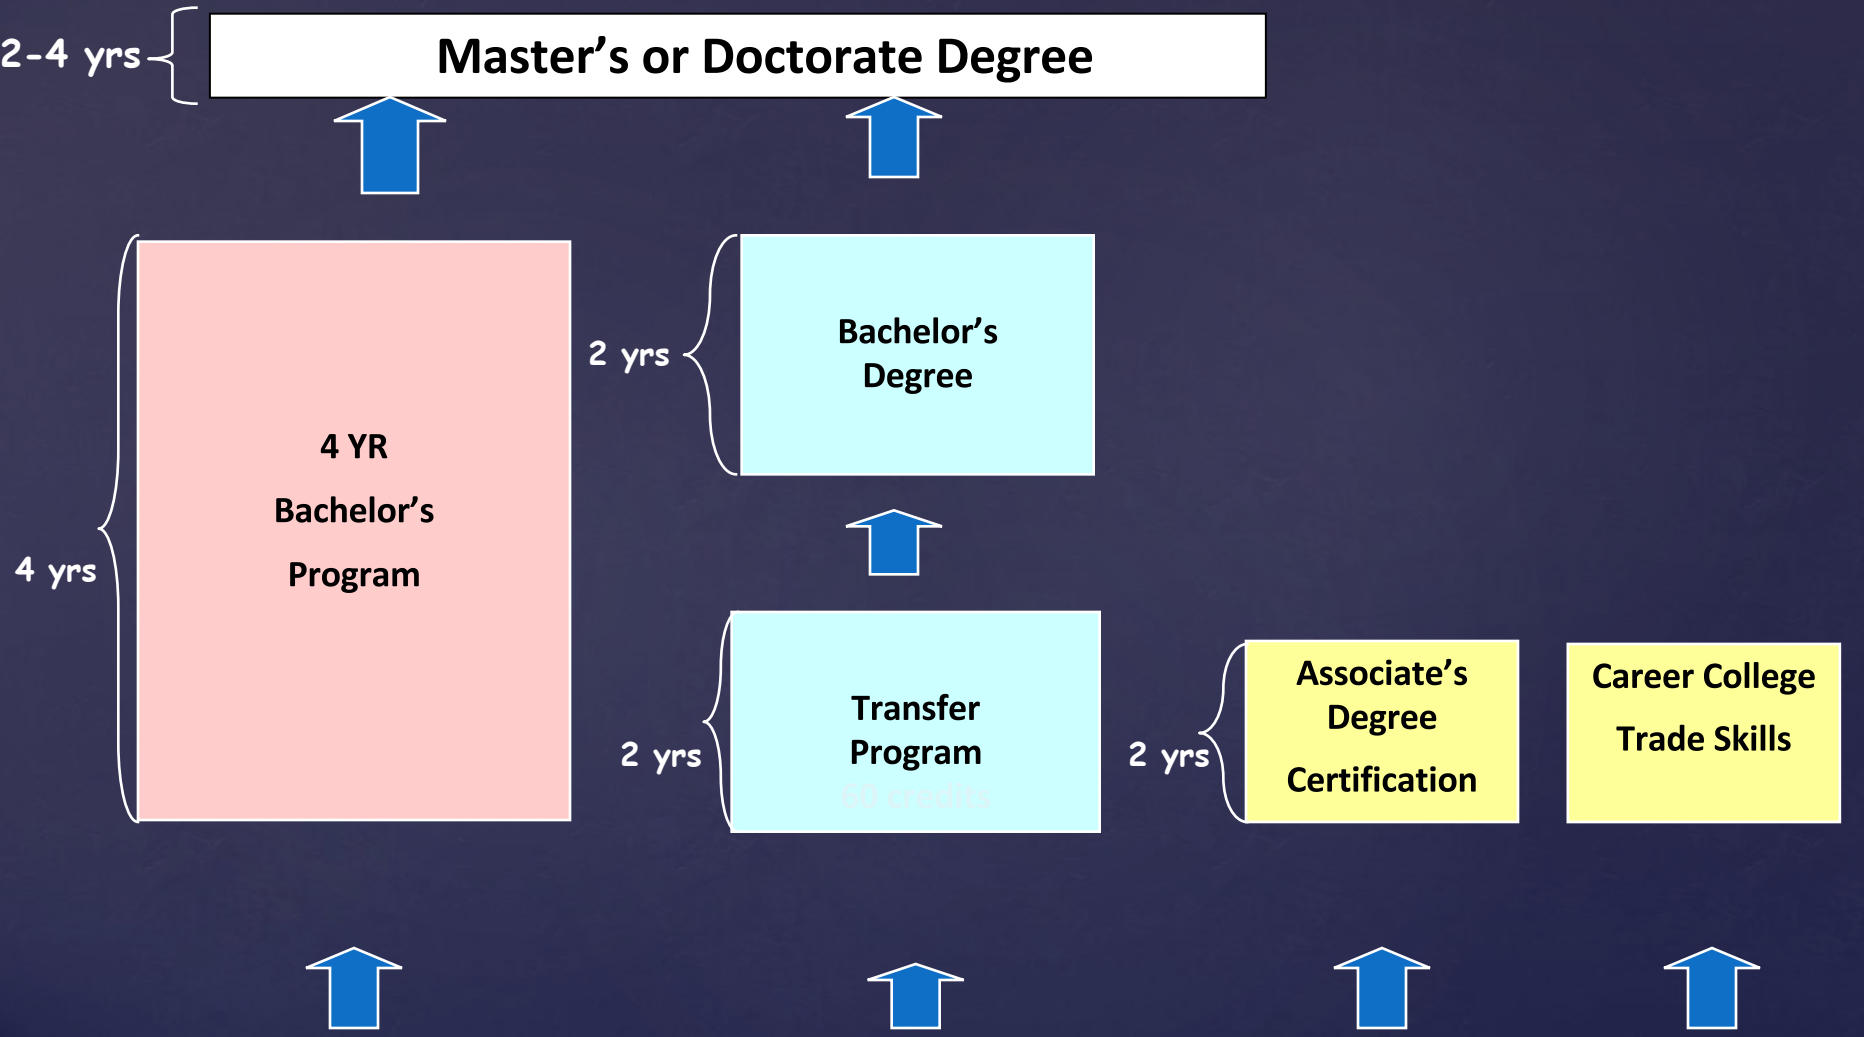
2-4 yrs

Master’s or Doctorate Degree

4 yrs

4 YR

Bachelor’s

Program

2 yrs

Bachelor’s Degree

2 yrs

Transfer Program

60 credits

2 yrs

Associate’s Degree

Certification

Career College

Trade Skills